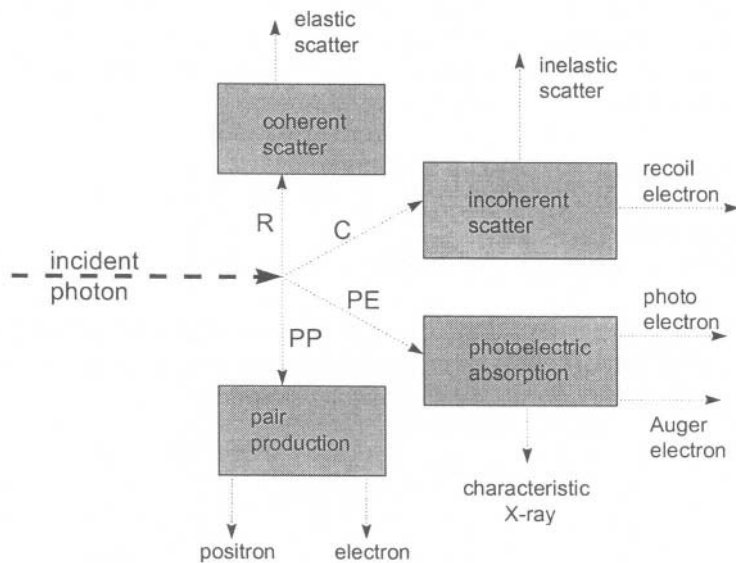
elastic scatter

coherent scatter

inelastic scatter

recoil electron

incoherent scatter

R

C

incident photon

PE

photo electron

PP

photoelectric absorption

pair production

Auger electron

characteristic X-ray

positron

electron